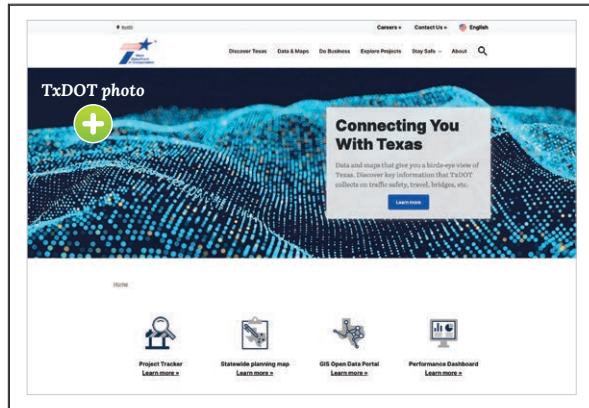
Careers ▾ Contact Us ▾ English

Discover Texas Data & Maps Do Business Explore Projects Stay Safe About

TxDOT photo

Connecting You With Texas

Data and maps that give you a birds-eye view of Texas. Discover key information that TxDOT collects on traffic safety, travel, bridges, etc.

Learn more

Home

Project Tracker
Learn more »

Statewide planning map
Learn more »

GIS Open Data Portal
Learn more »

Performance Dashboard
Learn more »